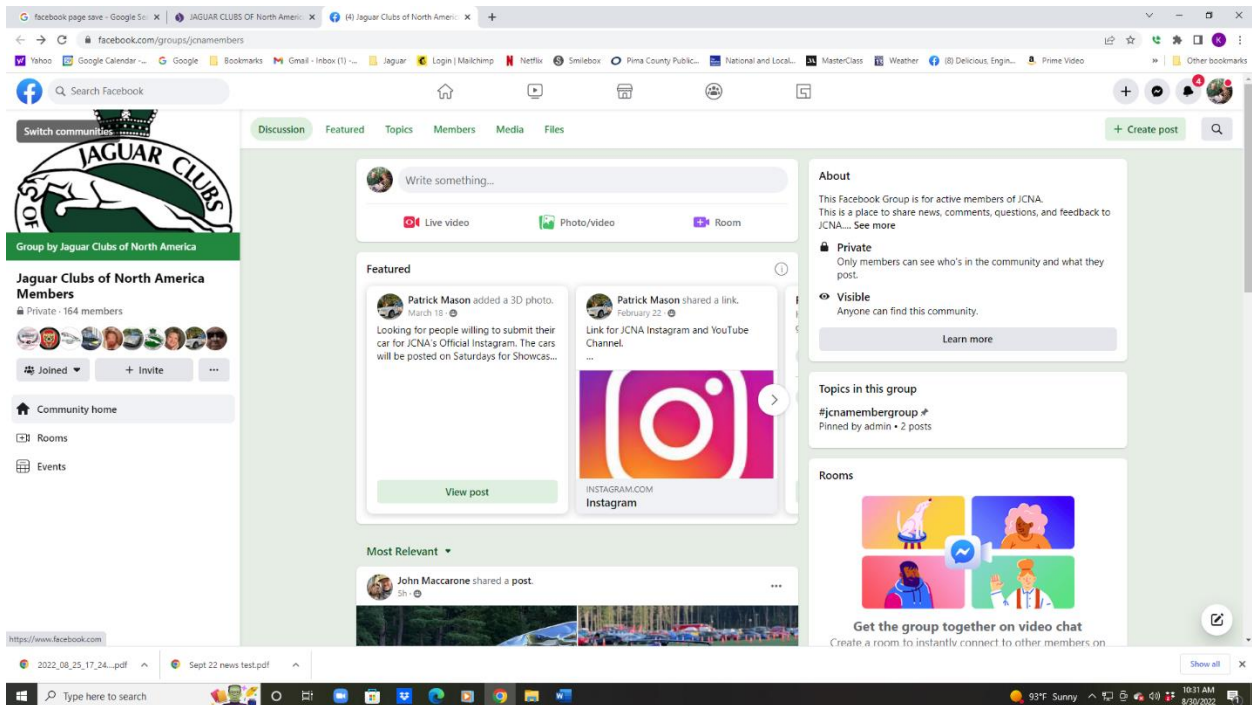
G facebook page save - Google Se ×
JAGUAR CLUBS OF North Americ ×
(4) Jaguar Clubs of North Americ ×
+

facebook.com/groups/jcnamembers

Yahoo | Google Calendar - ... | G Google | Bookmarks | Gmail - Inbox (1) - ... | Jaguar | Login | Mailchimp | Netflix | Smilebox | Pima County Public... | National and Local... | MasterClass | Weather | (8) Delicious, Engin... | Prime Video | » | Other bookmarks

Search Facebook

4

Switch communities

JAGUAR CLUBS OF

Group by Jaguar Clubs of North America

Jaguar Clubs of North America Members
Private · 164 members

Joined
+ Invite
···

Community home
Rooms
Events

Discussion | Featured | Topics | Members | Media | Files

+ Create post

Write something...

Live video | Photo/video | Room

Featured

Patrick Mason added a 3D photo.
March 18 ·
Looking for people willing to submit their car for JCNA's Official Instagram. The cars will be posted on Saturdays for Showcas...

View post

Patrick Mason shared a link.
February 22 ·
Link for JCNA Instagram and YouTube Channel.
...

INSTAGRAM.COM
Instagram

Most Relevant

John Maccarone shared a post.
5h ·
···

About
This Facebook Group is for active members of JCNA.
This is a place to share news, comments, questions, and feedback to JCNA.... See more

Private
Only members can see who's in the community and what they post.

Visible
Anyone can find this community.

Learn more

Topics in this group
#jcnamembergroup
Pinned by admin • 2 posts

Rooms

Get the group together on video chat
Create a room to instantly connect to other members on

https://www.facebook.com

2022_08_25_17_24....pdf
Sept 22 news test.pdf
Show all

Type here to search

93°F Sunny
10:31 AM
8/30/2022